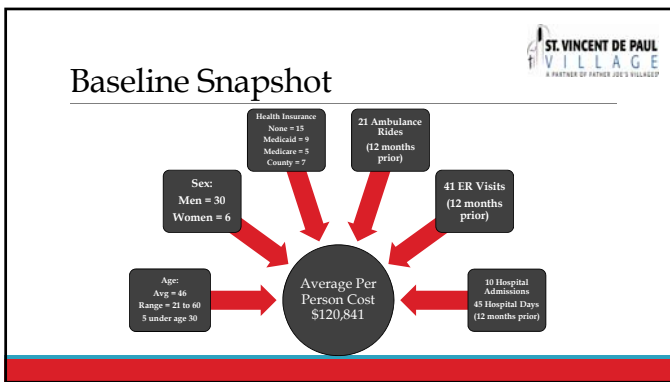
ST. VINCENT DE PAUL
VILLAGE
A PARTNER OF FATHER JOE'S VILLAGES

Baseline Snapshot

Health Insurance
None = 15
Medicaid = 9
Medicare = 5
County = 7

21 Ambulance Rides
(12 months prior)

Sex:
Men = 30
Women = 6

41 ER Visits
(12 months prior)

Age:
Avg = 46
Range = 21 to 60
5 under age 30

Average Per Person Cost
$120,841

10 Hospital Admissions
45 Hospital Days
(12 months prior)